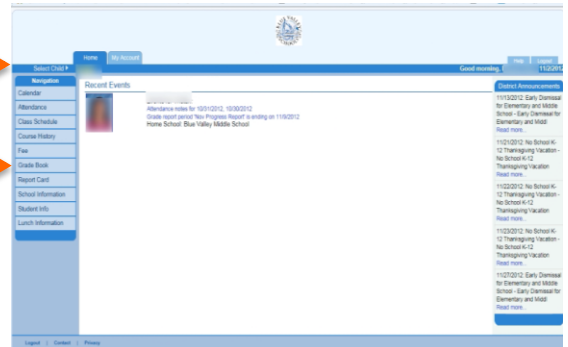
Home My Account

Help Logout

Select Child ▸

Good morning, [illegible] 11/2/2012

Navigation

Calendar

Attendance

Class Schedule

Course History

Fee

Grade Book

Report Card

School Information

Student Info

Lunch Information

Recent Events

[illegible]

Attendance notes for 10/31/2012, 10/30/2012

Grade report period 'Nov Progress Report' is ending on 11/9/2012

Home School: Blue Valley Middle School

District Announcements

11/13/2012: Early Dismissal for Elementary and Middle School - Early Dismissal for Elementary and Midd

Read more...

11/21/2012: No School K-12 Thanksgiving Vacation - No School K-12 Thanksgiving Vacation

Read more...

11/22/2012: No School K-12 Thanksgiving Vacation - No School K-12 Thanksgiving Vacation

Read more...

11/23/2012: No School K-12 Thanksgiving Vacation - No School K-12 Thanksgiving Vacation

Read more...

11/27/2012: Early Dismissal for Elementary and Middle School - Early Dismissal for Elementary and Midd

Read more...

Logout | Contact | Privacy